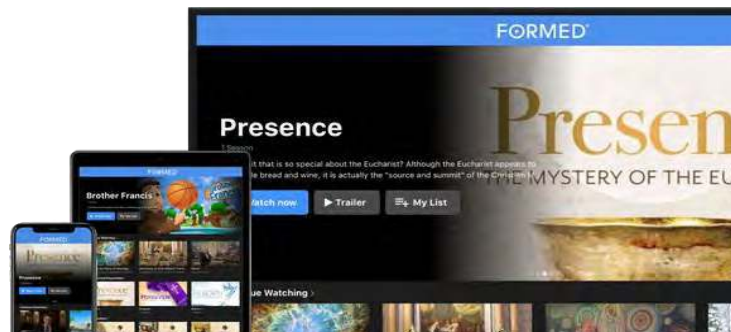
FORMED

Presence

1 Season

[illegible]t that is so special about the Eucharist? Although the Eucharist appears to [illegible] bread and wine, it is actually the "source and summit" of the Christian l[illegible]

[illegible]atch now

▶ Trailer

My List

Presen

THE MYSTERY OF THE EU

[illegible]ue Watching ›

FORMED

Brother Francis

FORMED

Presence

Presence